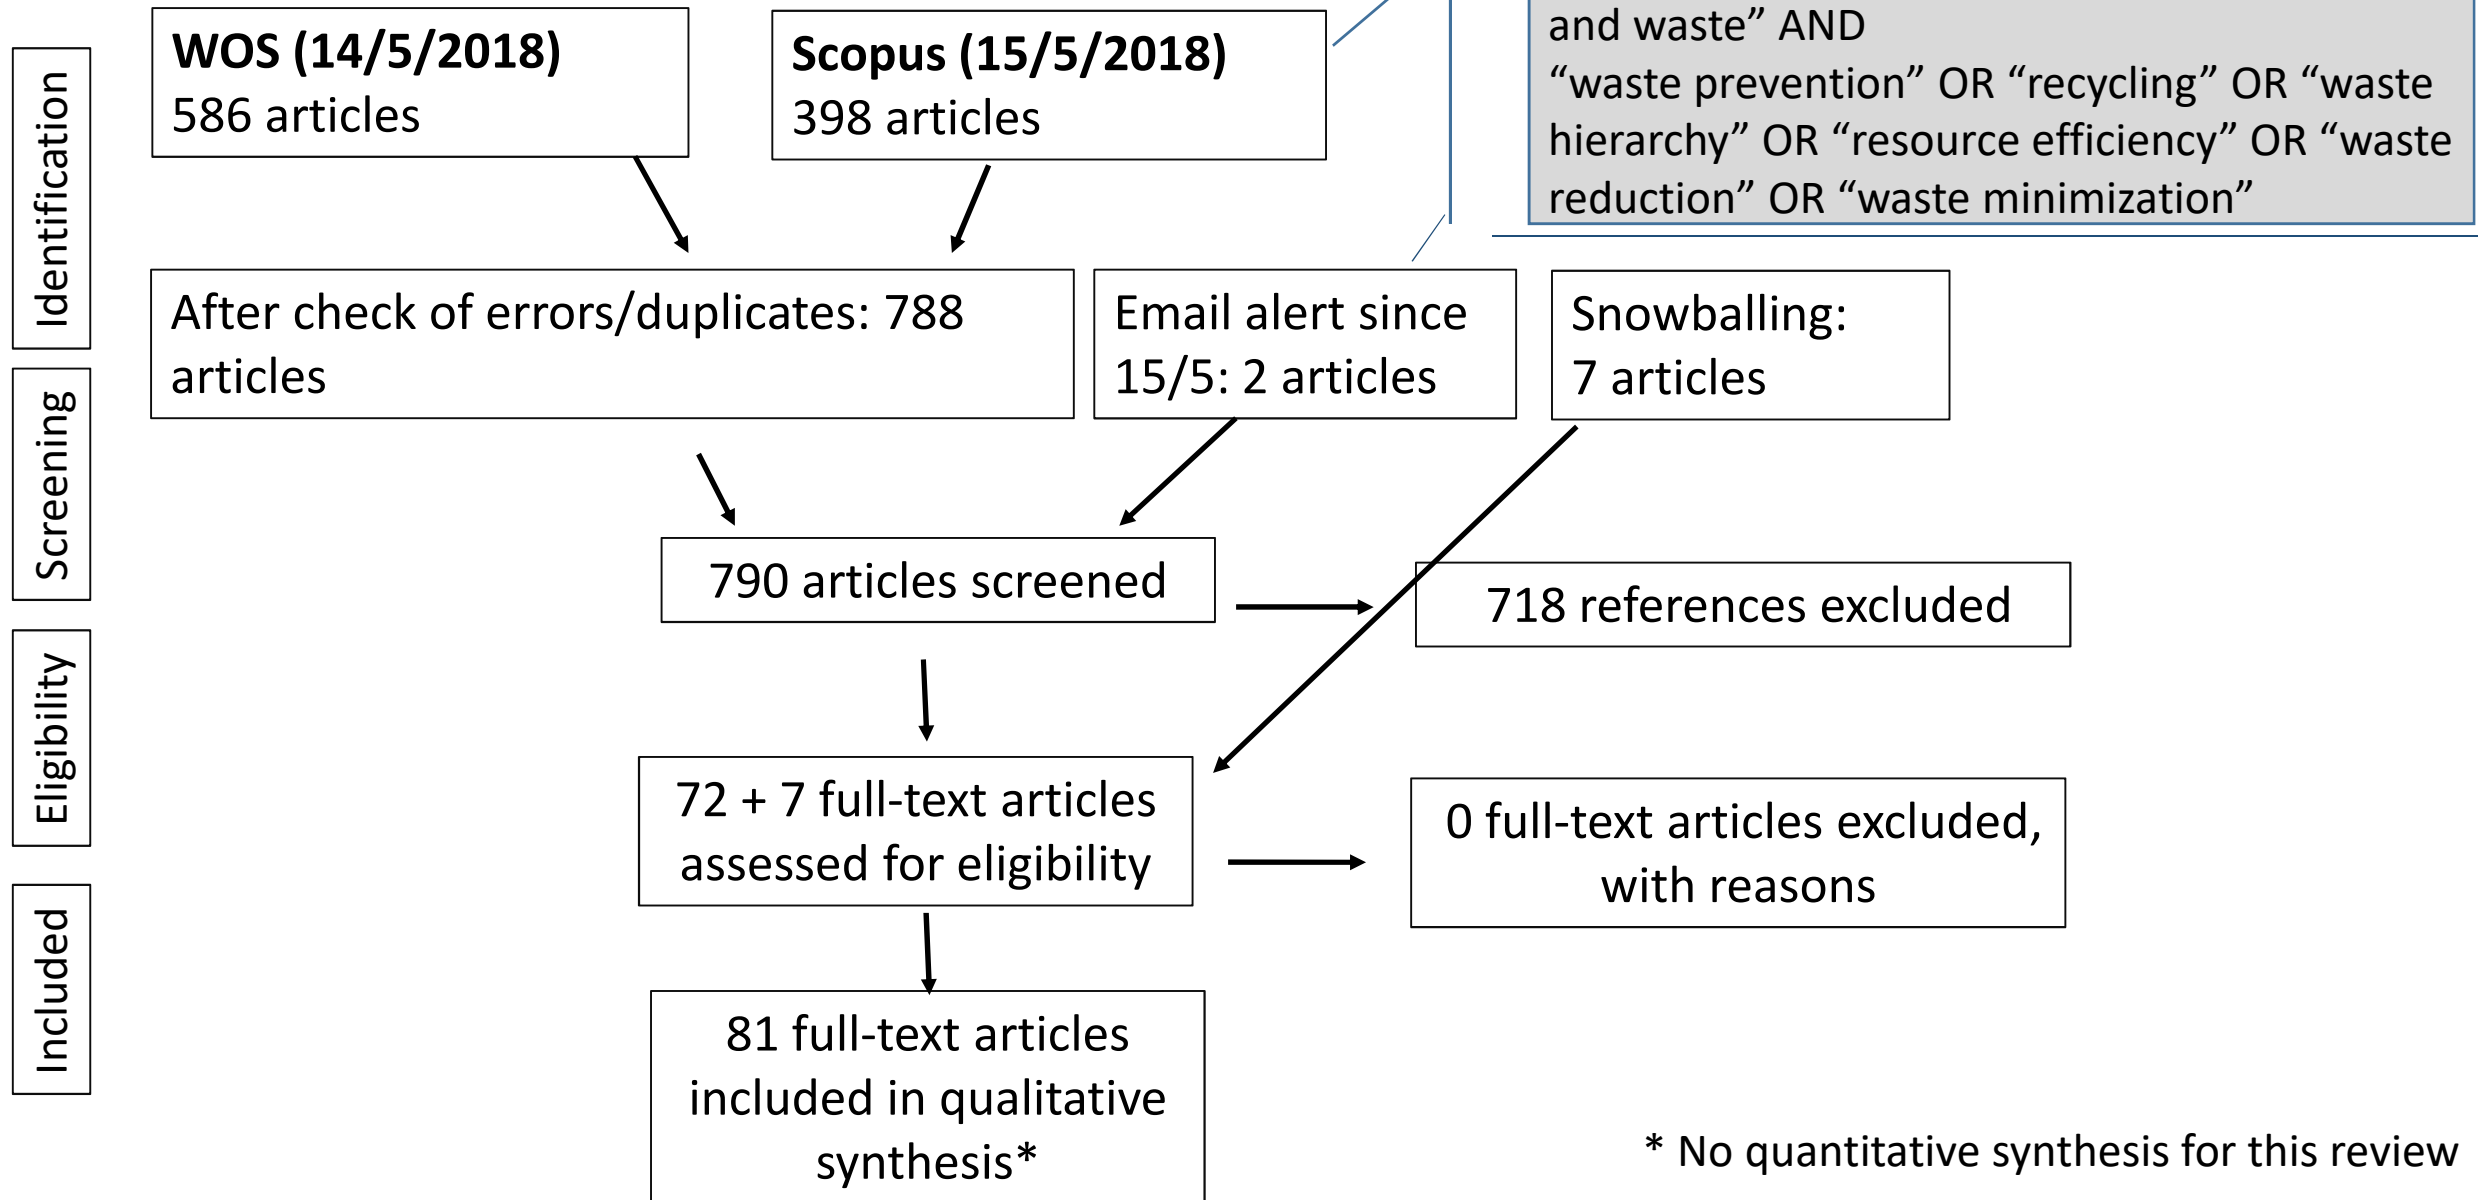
Identification

Screening

Eligibility

Included

**WOS (14/5/2018)**
586 articles

**Scopus (15/5/2018)**
398 articles

and waste” AND
“waste prevention” OR “recycling” OR “waste hierarchy” OR “resource efficiency” OR “waste reduction” OR “waste minimization”

After check of errors/duplicates: 788 articles

Email alert since 15/5: 2 articles

Snowballing:
7 articles

790 articles screened

718 references excluded

72 + 7 full-text articles assessed for eligibility

0 full-text articles excluded, with reasons

81 full-text articles included in qualitative synthesis*

* No quantitative synthesis for this review